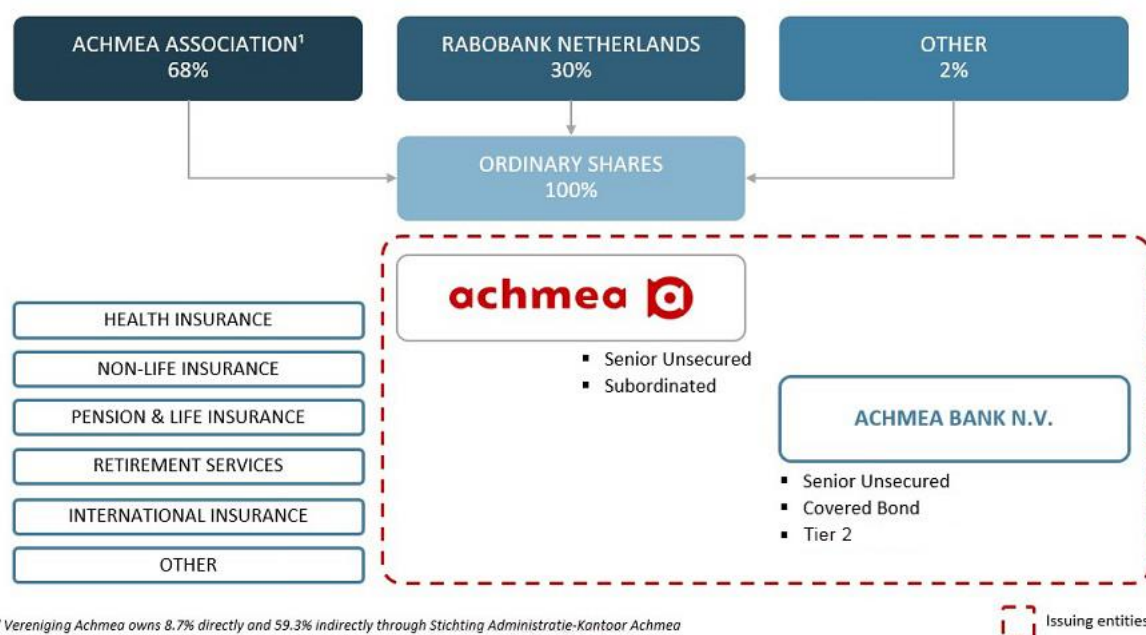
ACHMEA ASSOCIATION¹
68%

RABOBANK NETHERLANDS
30%

OTHER
2%

ORDINARY SHARES
100%

achmea

- Senior Unsecured
- Subordinated

HEALTH INSURANCE

NON-LIFE INSURANCE

PENSION & LIFE INSURANCE

RETIREMENT SERVICES

INTERNATIONAL INSURANCE

OTHER

ACHMEA BANK N.V.

- Senior Unsecured
- Covered Bond
- Tier 2

¹ Vereniging Achmea owns 8.7% directly and 59.3% indirectly through Stichting Administratie-Kantoor Achmea

Issuing entities